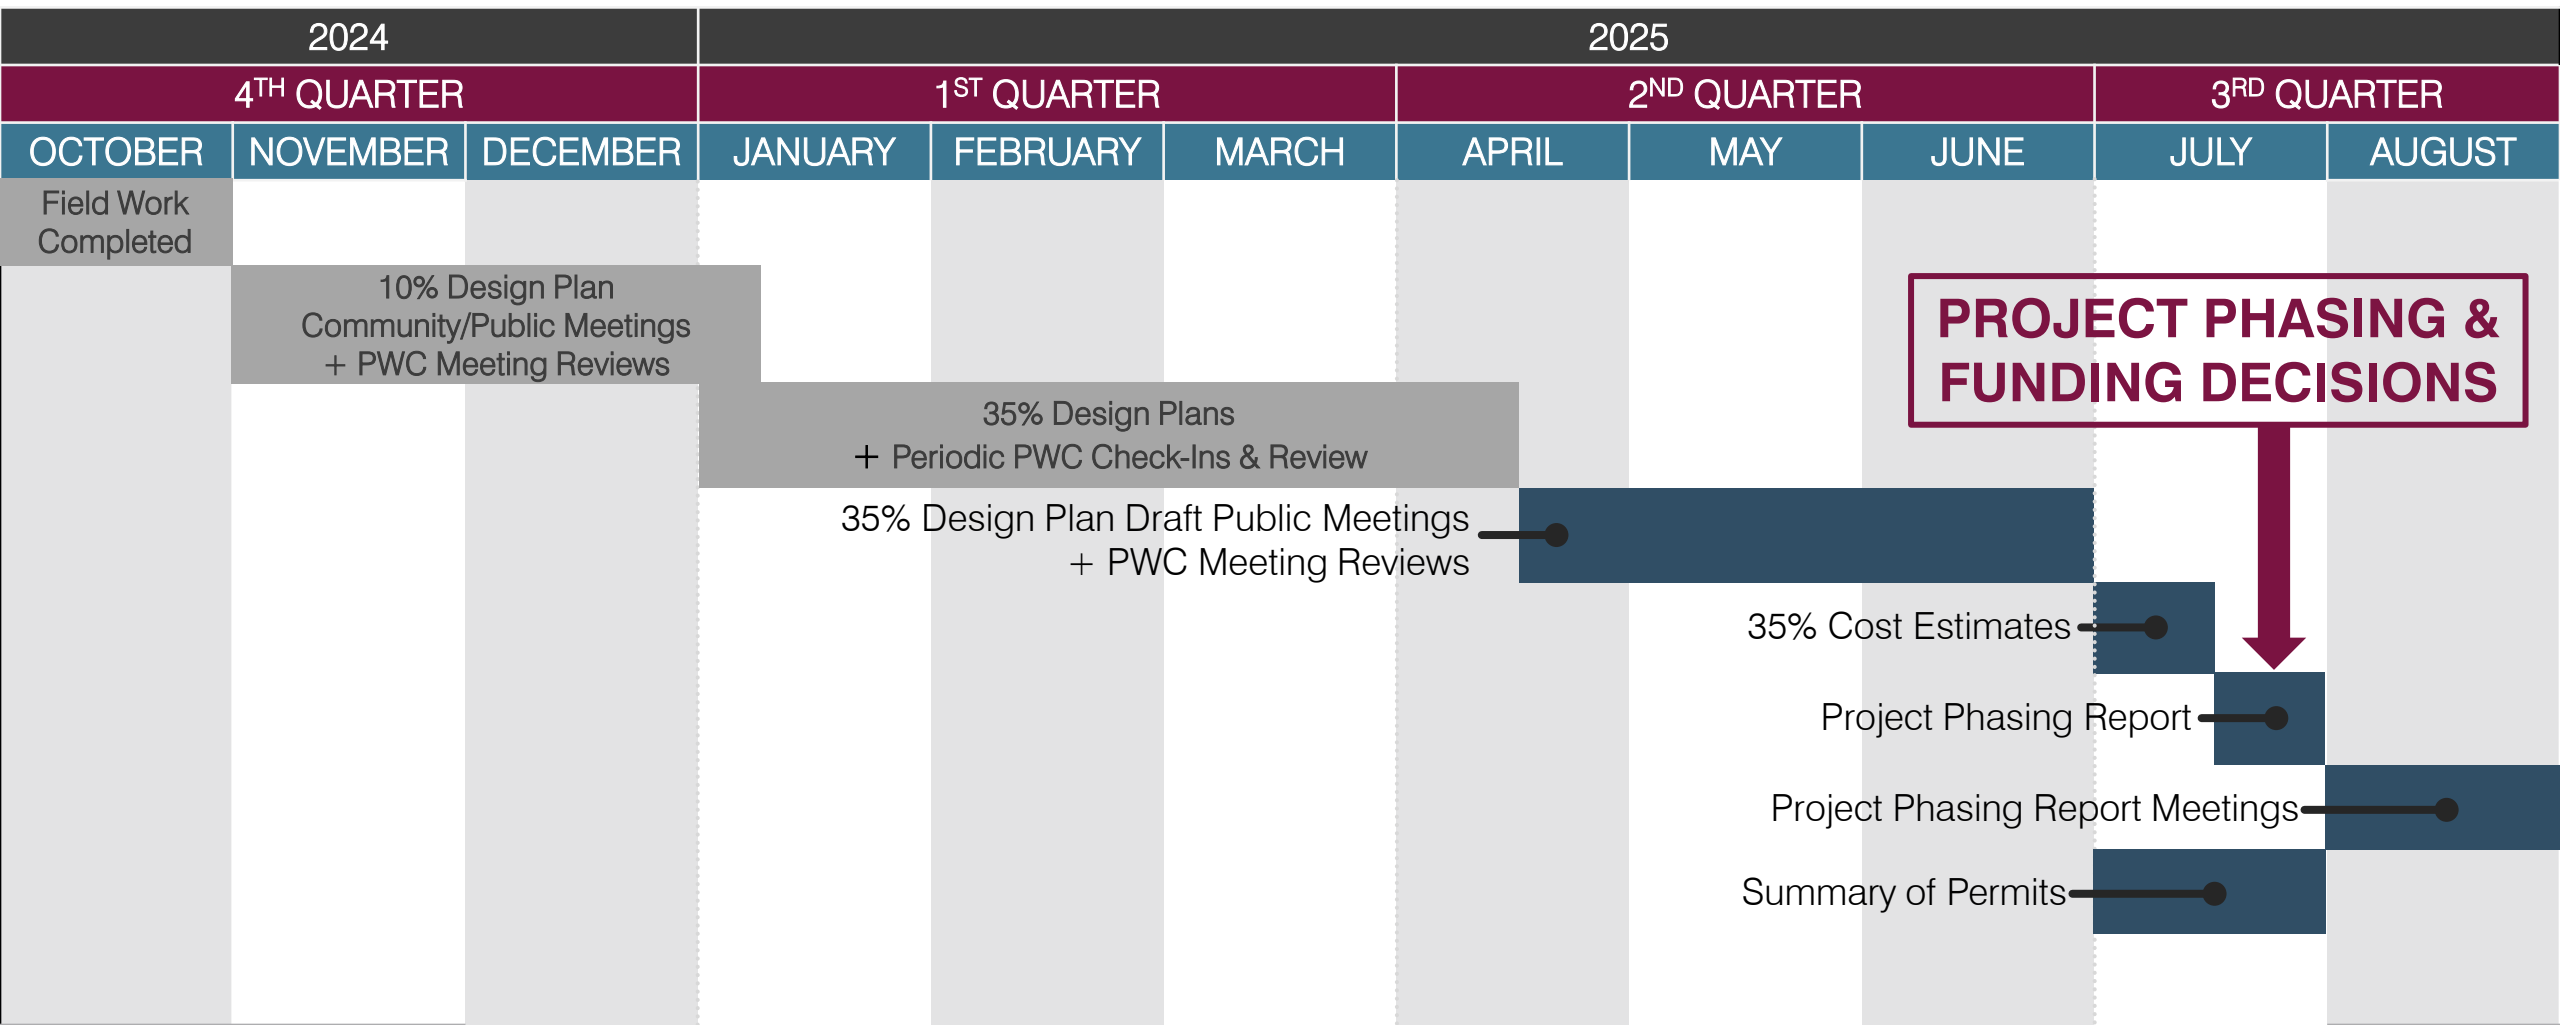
| 2024 | | | 2025 | | | | | | | |
|---|---|---|---|---|---|---|---|---|---|---|
| 4$^{TH}$ QUARTER | | | 1$^{ST}$ QUARTER | | | 2$^{ND}$ QUARTER | | | 3$^{RD}$ QUARTER | |
| OCTOBER | NOVEMBER | DECEMBER | JANUARY | FEBRUARY | MARCH | APRIL | MAY | JUNE | JULY | AUGUST |

Field Work Completed

10% Design Plan Community/Public Meetings + PWC Meeting Reviews

35% Design Plans + Periodic PWC Check-Ins & Review

PROJECT PHASING & FUNDING DECISIONS

35% Design Plan Draft Public Meetings + PWC Meeting Reviews

35% Cost Estimates

Project Phasing Report

Project Phasing Report Meetings

Summary of Permits